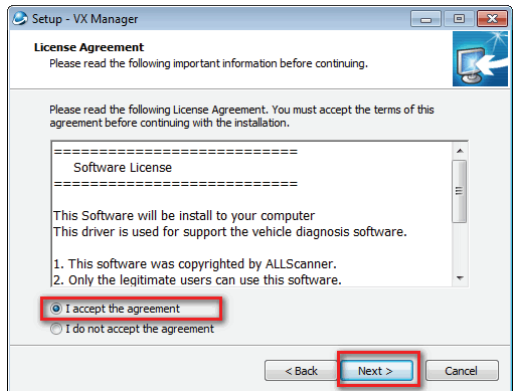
Setup - VX Manager

License Agreement
Please read the following important information before continuing.

Please read the following License Agreement. You must accept the terms of this agreement before continuing with the installation.

===========================
Software License
===========================

This Software will be install to your computer
This driver is used for support the vehicle diagnosis software.

1. This software was copyrighted by ALLScanner.
2. Only the legitimate users can use this software.

I accept the agreement
I do not accept the agreement

< Back
Next >
Cancel